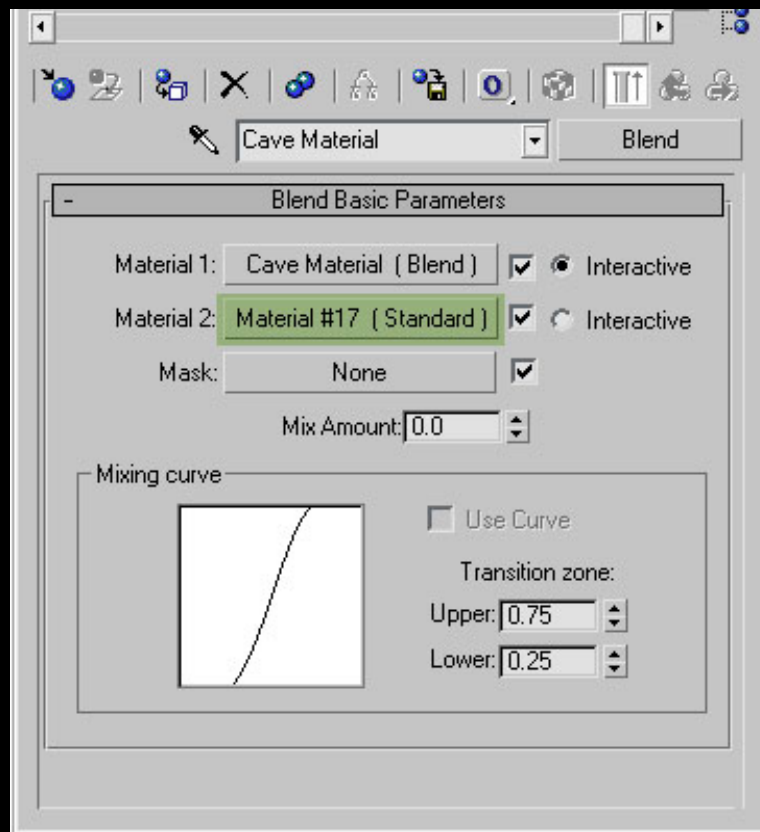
Cave Material

Blend

-

Blend Basic Parameters

Material 1: Cave Material ( Blend ) Interactive

Material 2: Material #17 ( Standard ) Interactive

Mask: None

Mix Amount: 0.0

Mixing curve

Use Curve

Transition zone:

Upper: 0.75

Lower: 0.25